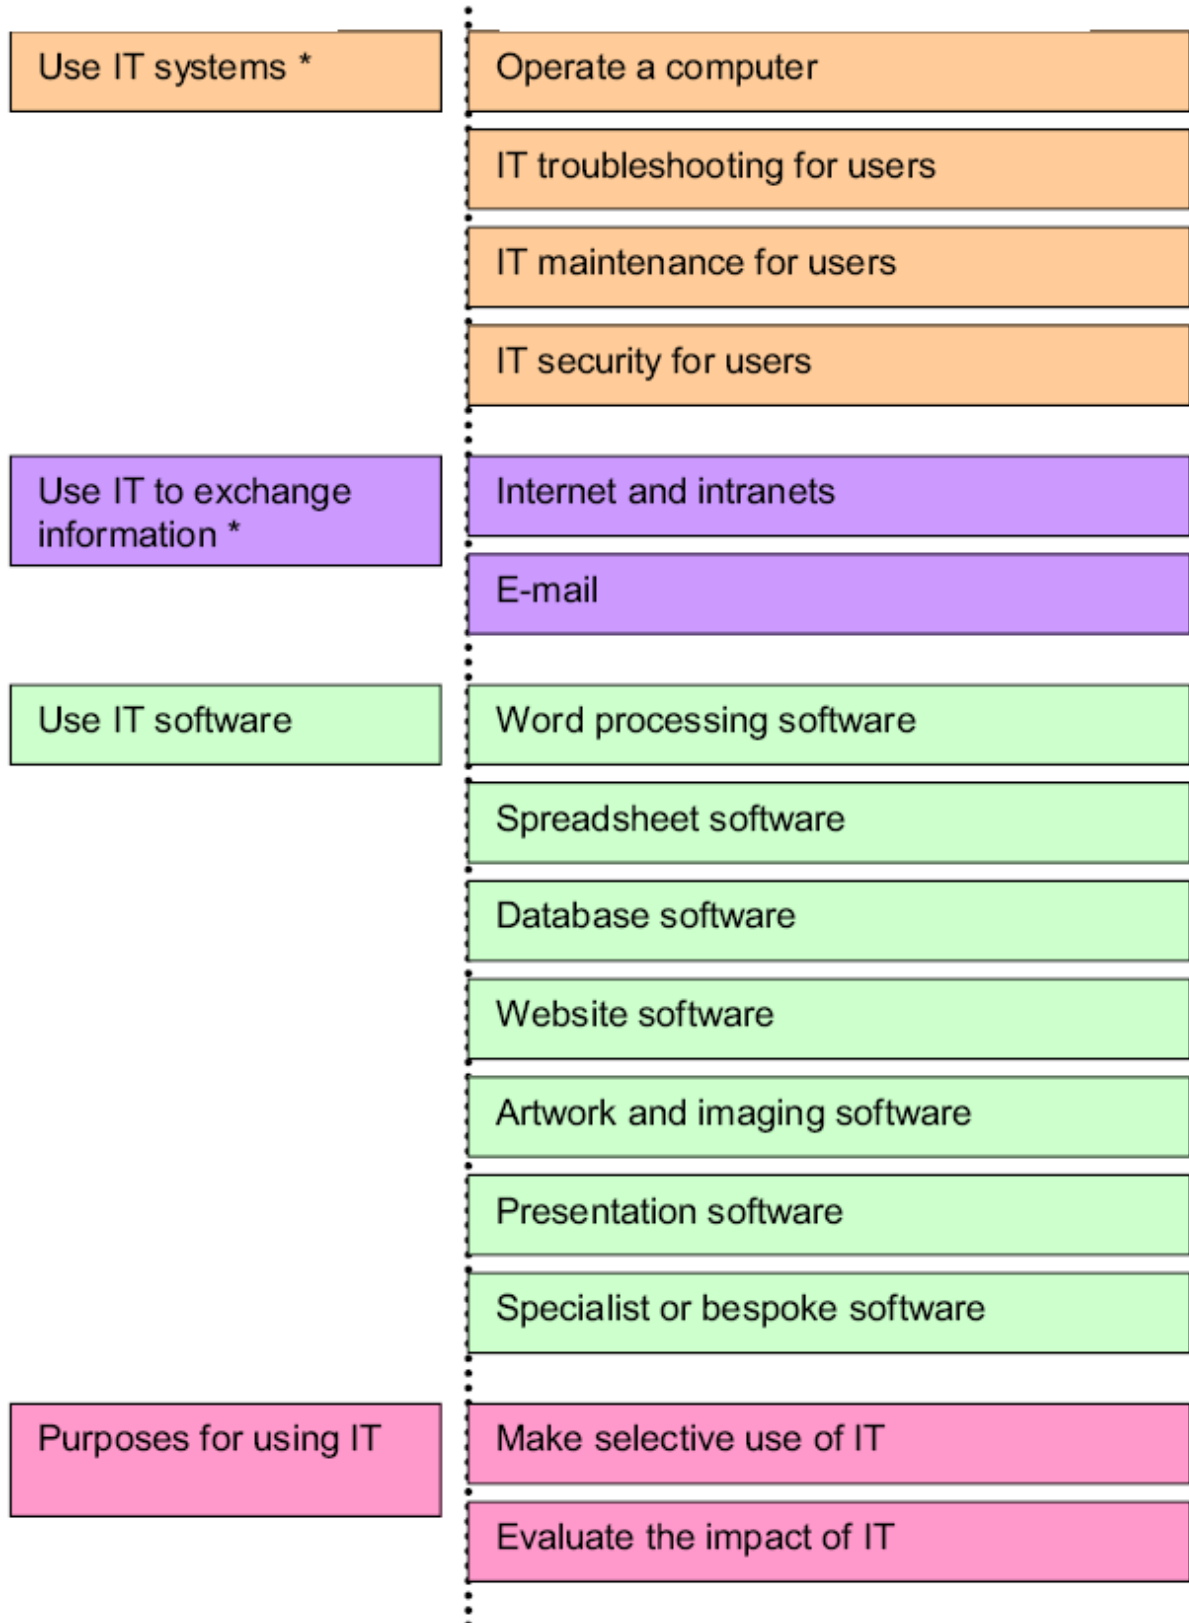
Use IT systems *

Operate a computer

IT troubleshooting for users

IT maintenance for users

IT security for users

Use IT to exchange information *

Internet and intranets

E-mail

Use IT software

Word processing software

Spreadsheet software

Database software

Website software

Artwork and imaging software

Presentation software

Specialist or bespoke software

Purposes for using IT

Make selective use of IT

Evaluate the impact of IT